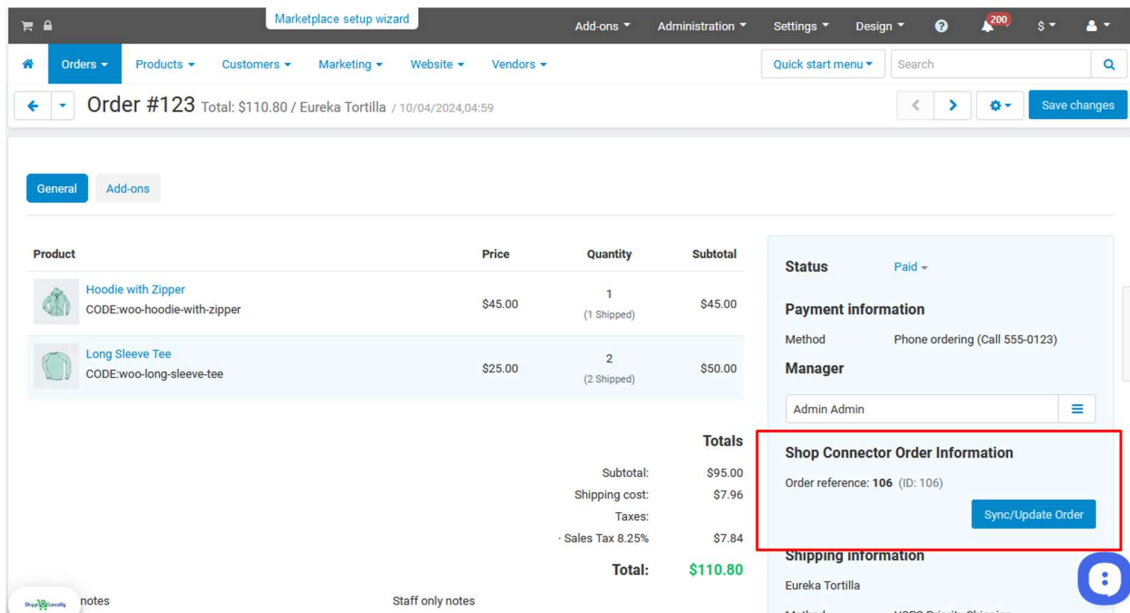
Marketplace setup wizard

Add-ons Administration Settings Design 200 $

Orders Products Customers Marketing Website Vendors Quick start menu Search

Order #123 Total: $110.80 / Eureka Tortilla / 10/04/2024,04:59

Save changes

General Add-ons

| Product | Price | Quantity | Subtotal |
|---|---|---|---|
| Hoodie with Zipper CODE:woo-hoodie-with-zipper | $45.00 | 1 (1 Shipped) | $45.00 |
| Long Sleeve Tee CODE:woo-long-sleeve-tee | $25.00 | 2 (2 Shipped) | $50.00 |

Totals

Subtotal: $95.00
Shipping cost: $7.96
Taxes:
· Sales Tax 8.25% $7.84
Total: $110.80

Status Paid

Payment information

Method Phone ordering (Call 555-0123)

Manager

Admin Admin

Shop Connector Order Information

Order reference: 106 (ID: 106)

Sync/Update Order

Shipping information

Eureka Tortilla

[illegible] notes

Staff only notes